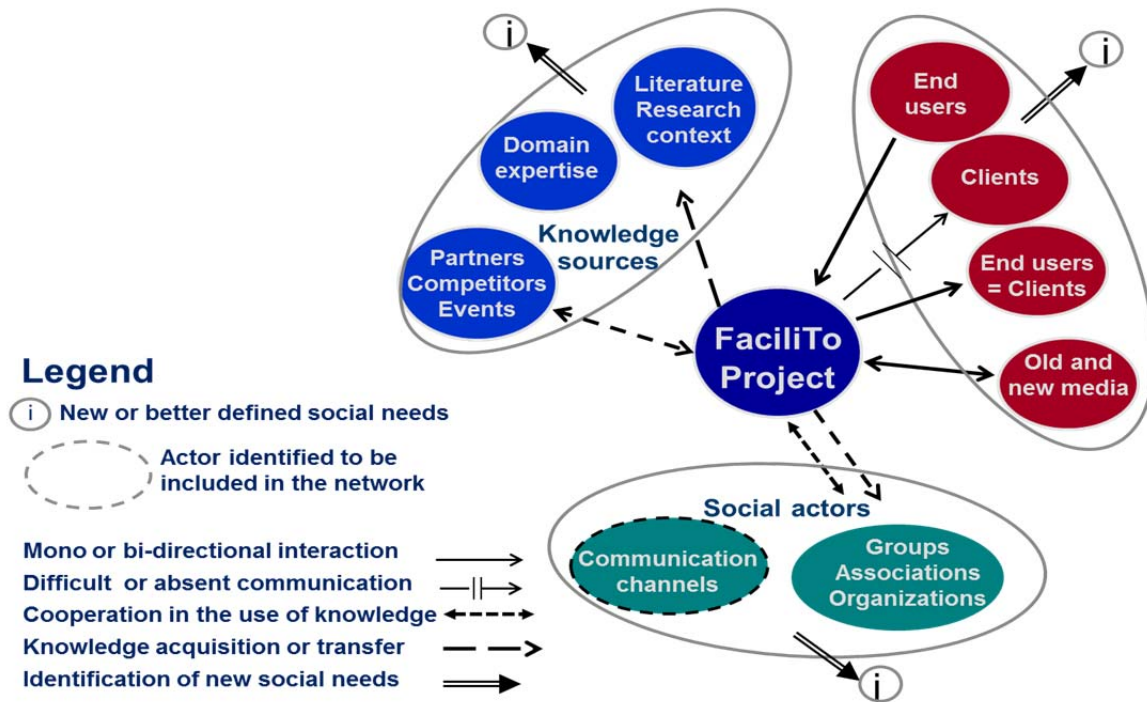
i

Literature Research context

Domain expertise

Knowledge sources

Partners Competitors Events

i

End users

Clients

End users = Clients

FaciliTo Project

Old and new media

Legend

i New or better defined social needs

Actor identified to be included in the network

Mono or bi-directional interaction

Difficult or absent communication

Cooperation in the use of knowledge

Knowledge acquisition or transfer

Identification of new social needs

Social actors

Communication channels

Groups Associations Organizations

i